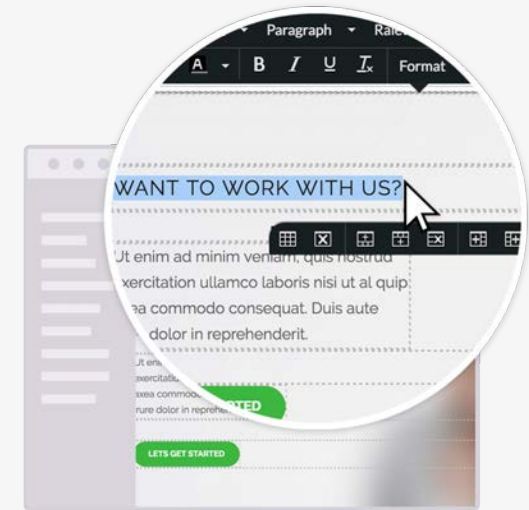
Paragraph Ral
A B I U Tx Format

WANT TO WORK WITH US?

Ut enim ad minim veniam, quis nostrud exercitation ullamco laboris nisi ut al quip exea commodo consequat. Duis aute dolor in reprehenderit.

Ut en
exercitati
exea commod
rure dolor in repreh
TED

LETS GET STARTED